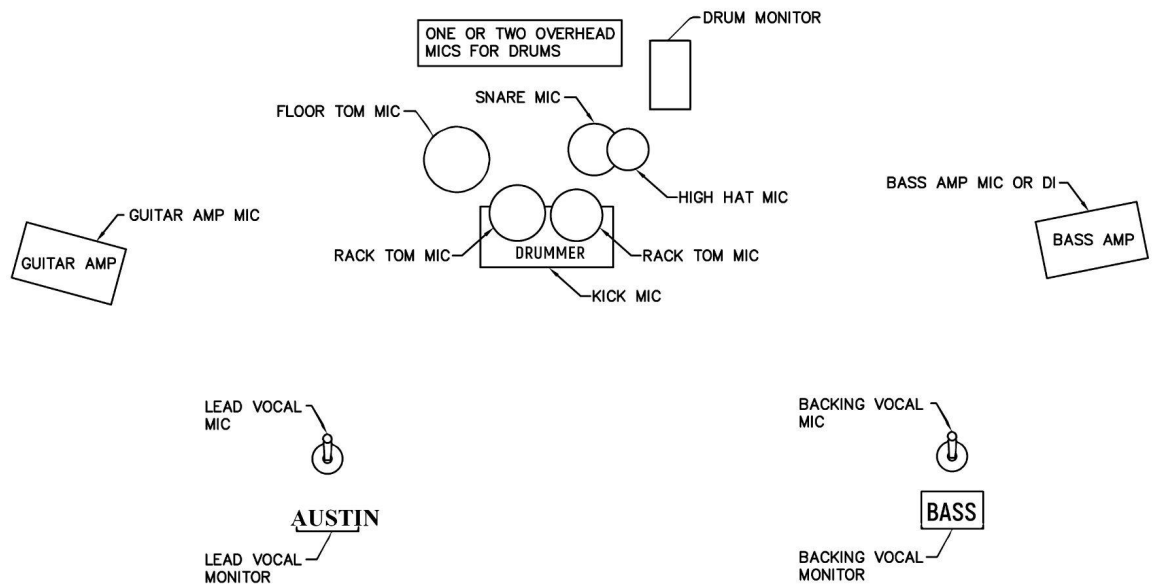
ONE OR TWO OVERHEAD MICS FOR DRUMS

DRUM MONITOR

FLOOR TOM MIC

SNARE MIC

HIGH HAT MIC

BASS AMP MIC OR DI

GUITAR AMP MIC

GUITAR AMP

RACK TOM MIC

DRUMMER

RACK TOM MIC

BASS AMP

KICK MIC

LEAD VOCAL MIC

BACKING VOCAL MIC

AUSTIN

BASS

LEAD VOCAL MONITOR

BACKING VOCAL MONITOR